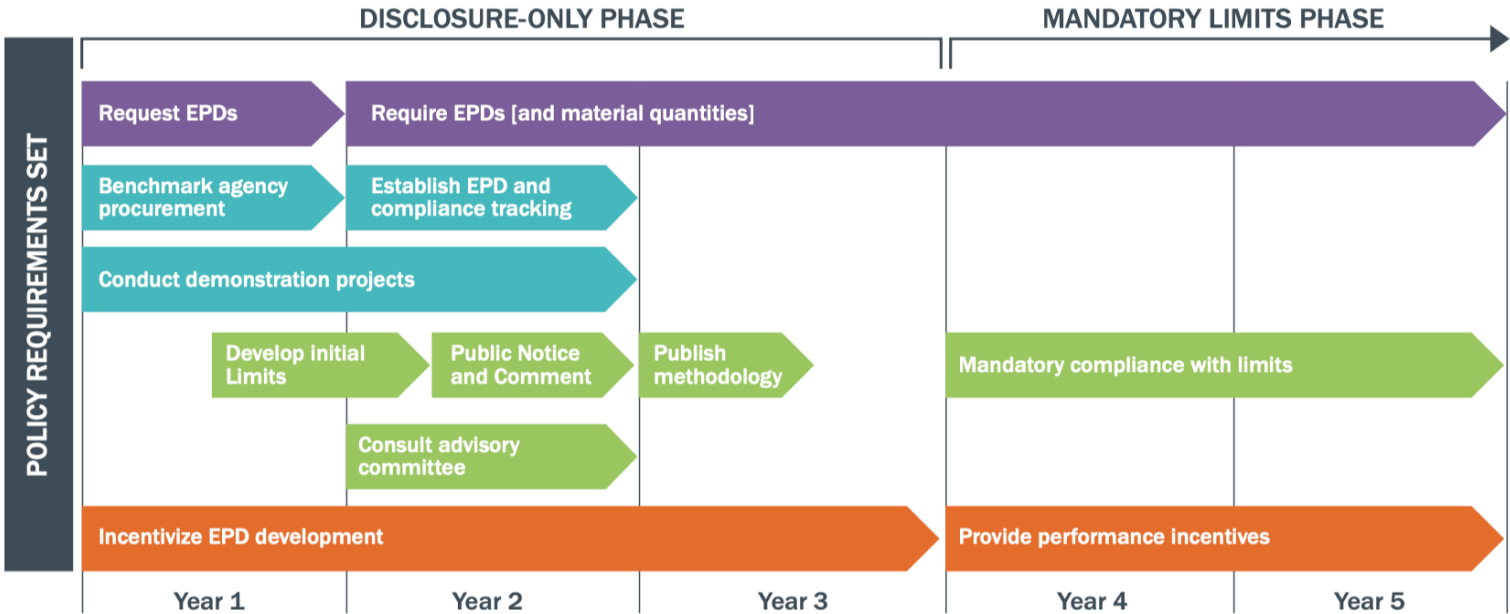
DISCLOSURE-ONLY PHASE

MANDATORY LIMITS PHASE

POLICY REQUIREMENTS SET

Request EPDs

Require EPDs [and material quantities]

Benchmark agency procurement

Establish EPD and compliance tracking

Conduct demonstration projects

Develop initial Limits

Public Notice and Comment

Publish methodology

Mandatory compliance with limits

Consult advisory committee

Incentivize EPD development

Provide performance incentives

Year 1

Year 2

Year 3

Year 4

Year 5